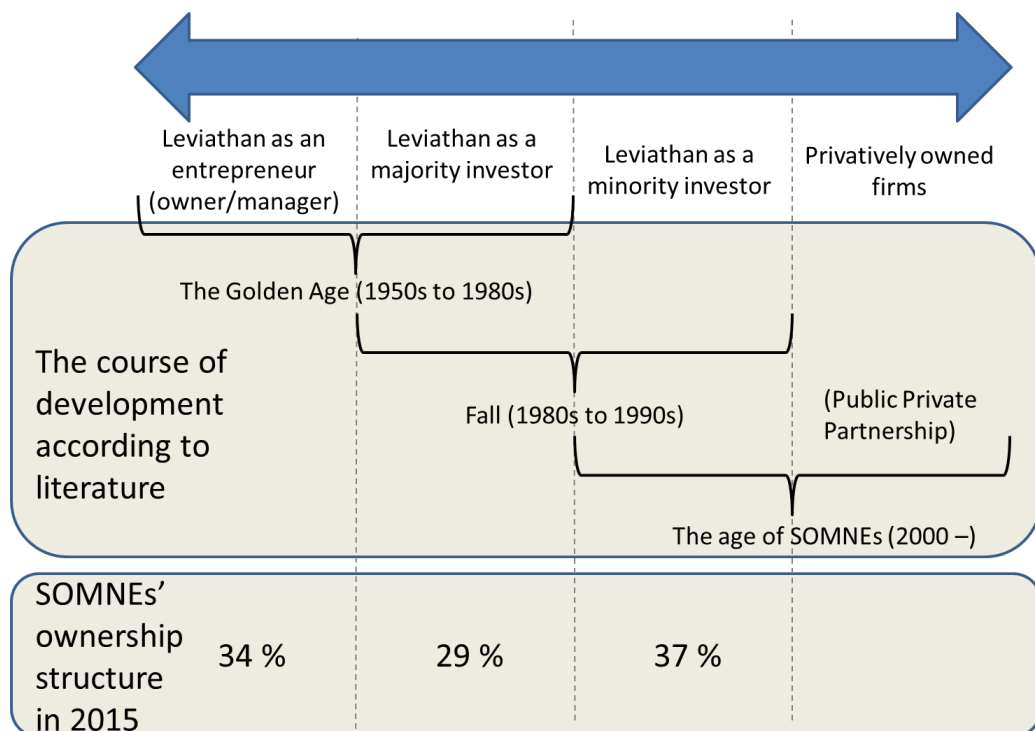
Leviathan as an entrepreneur (owner/manager)

Leviathan as a majority investor

Leviathan as a minority investor

Privatively owned firms

The Golden Age (1950s to 1980s)

The course of development according to literature

Fall (1980s to 1990s)

(Public Private Partnership)

The age of SOMNEs (2000 –)

SOMNEs' ownership structure in 2015

34 %

29 %

37 %